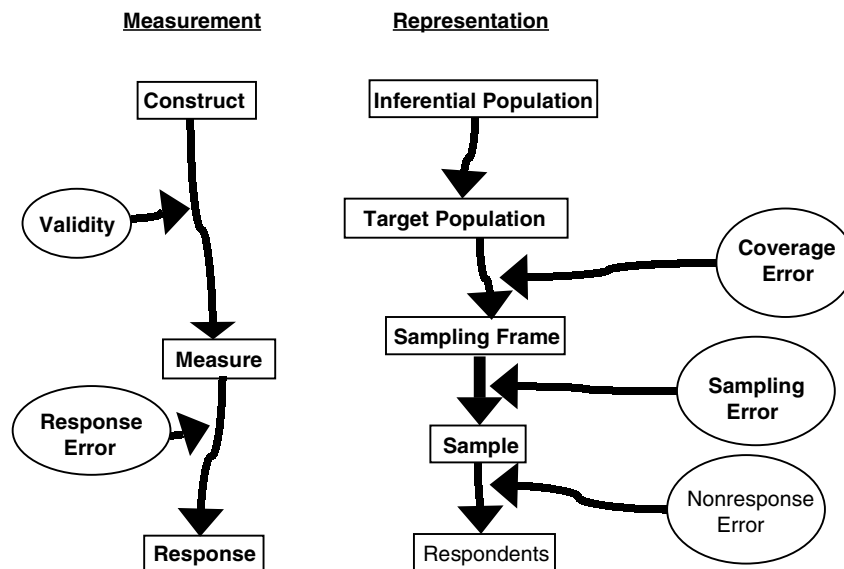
Measurement

Representation

Construct

Validity

Measure

Response Error

Response

Inferential Population

Target Population

Coverage Error

Sampling Frame

Sampling Error

Sample

Nonresponse Error

Respondents